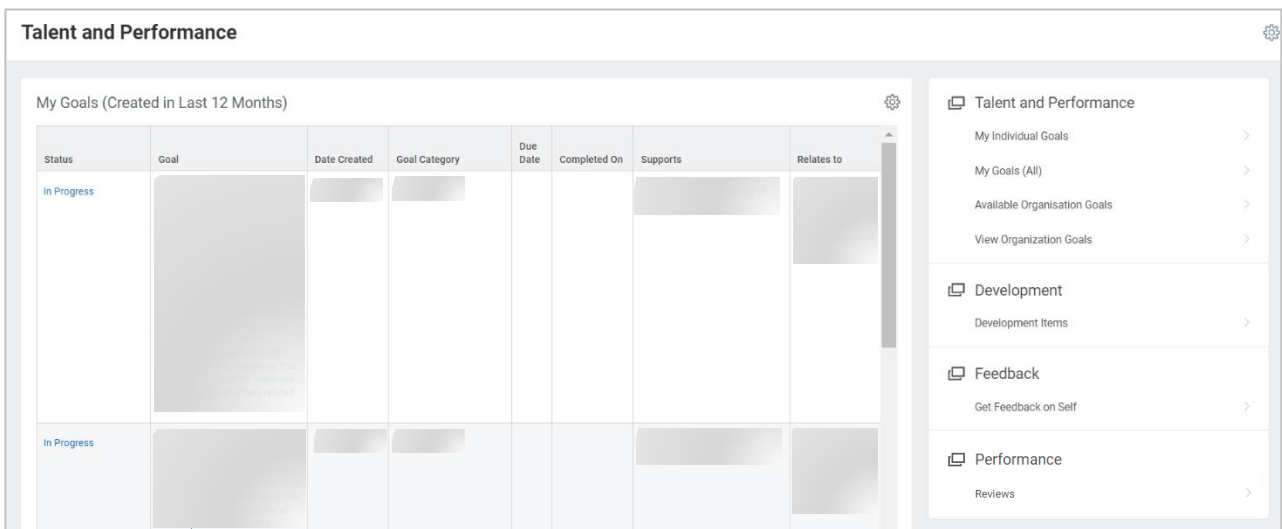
Talent and Performance

My Goals (Created in Last 12 Months)

| Status | Goal | Date Created | Goal Category | Due Date | Completed On | Supports | Relates to |
|---|---|---|---|---|---|---|---|
| In Progress | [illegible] | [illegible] | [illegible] | | | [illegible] | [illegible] |
| In Progress | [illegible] | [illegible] | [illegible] | | | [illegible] | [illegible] |

Talent and Performance
My Individual Goals
My Goals (All)
Available Organisation Goals
View Organization Goals

Development
Development Items

Feedback
Get Feedback on Self

Performance
Reviews